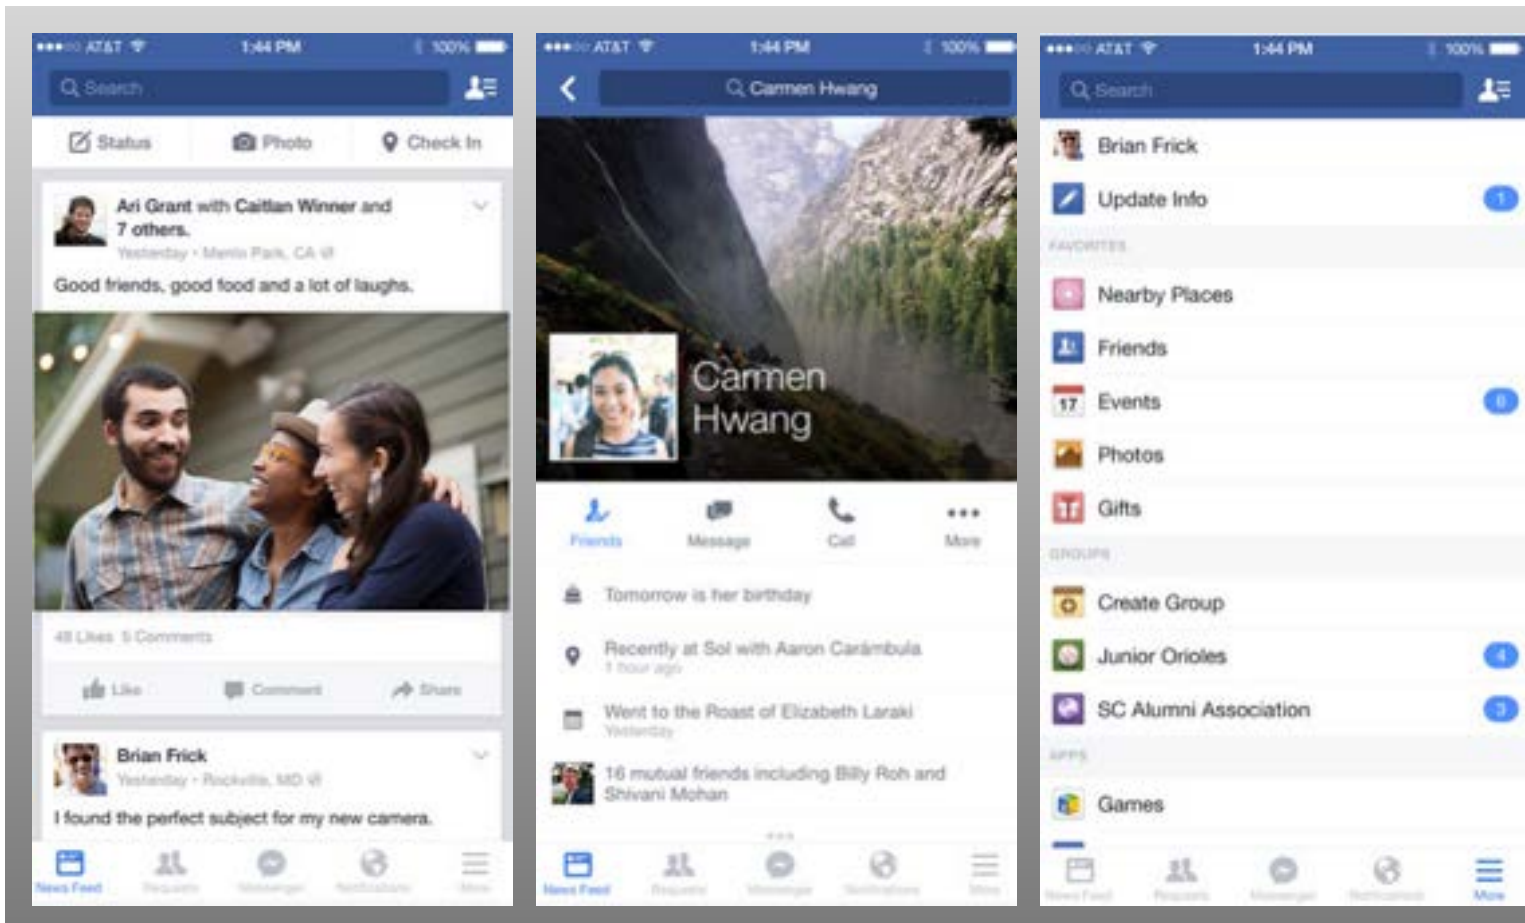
●●●○○ AT&T 1:44 PM 100%

Search

Status Photo Check In

Ari Grant with Caitlan Winner and 7 others.
Yesterday · Menlo Park, CA

Good friends, good food and a lot of laughs.

48 Likes 5 Comments

Like Comment Share

Brian Frick
Yesterday · Rockville, MD

I found the perfect subject for my new camera.

News Feed Requests Messenger Notifications More

●●●○○ AT&T 1:44 PM 100%

Carmen Hwang

Carmen Hwang

Friends Message Call More

Tomorrow is her birthday

Recently at Sol with Aaron Carámbula
1 hour ago

Went to the Roast of Elizabeth Laraki
Yesterday

16 mutual friends including Billy Roh and Shivani Mohan

News Feed Requests Messenger Notifications More

●●●○○ AT&T 1:44 PM 100%

Search

Brian Frick

Update Info 1

FAVORITES

Nearby Places

Friends

17 Events 6

Photos

Gifts

GROUPS

Create Group

Junior Orioles 4

SC Alumni Association 3

APPS

Games

News Feed Requests Messenger Notifications More